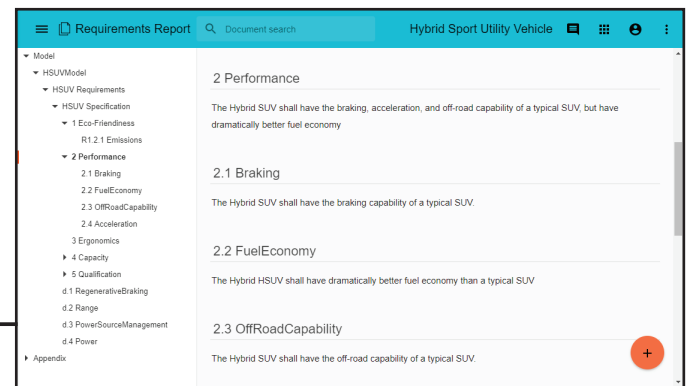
Requirements Report

Document search

Hybrid Sport Utility Vehicle

Model
HSUVModel
HSUV Requirements
HSUV Specification
1 Eco-Friendliness
R1.2.1 Emissions
2 Performance
2.1 Braking
2.2 FuelEconomy
2.3 OffRoadCapability
2.4 Acceleration
3 Ergonomics
4 Capacity
5 Qualification
d.1 RegenerativeBraking
d.2 Range
d.3 PowerSourceManagement
d.4 Power
Appendix

2 Performance

The Hybrid SUV shall have the braking, acceleration, and off-road capability of a typical SUV, but have dramatically better fuel economy

2.1 Braking

The Hybrid SUV shall have the braking capability of a typical SUV.

2.2 FuelEconomy

The Hybrid HSUV shall have dramatically better fuel economy than a typical SUV

2.3 OffRoadCapability

The Hybrid SUV shall have the off-road capability of a typical SUV.

+